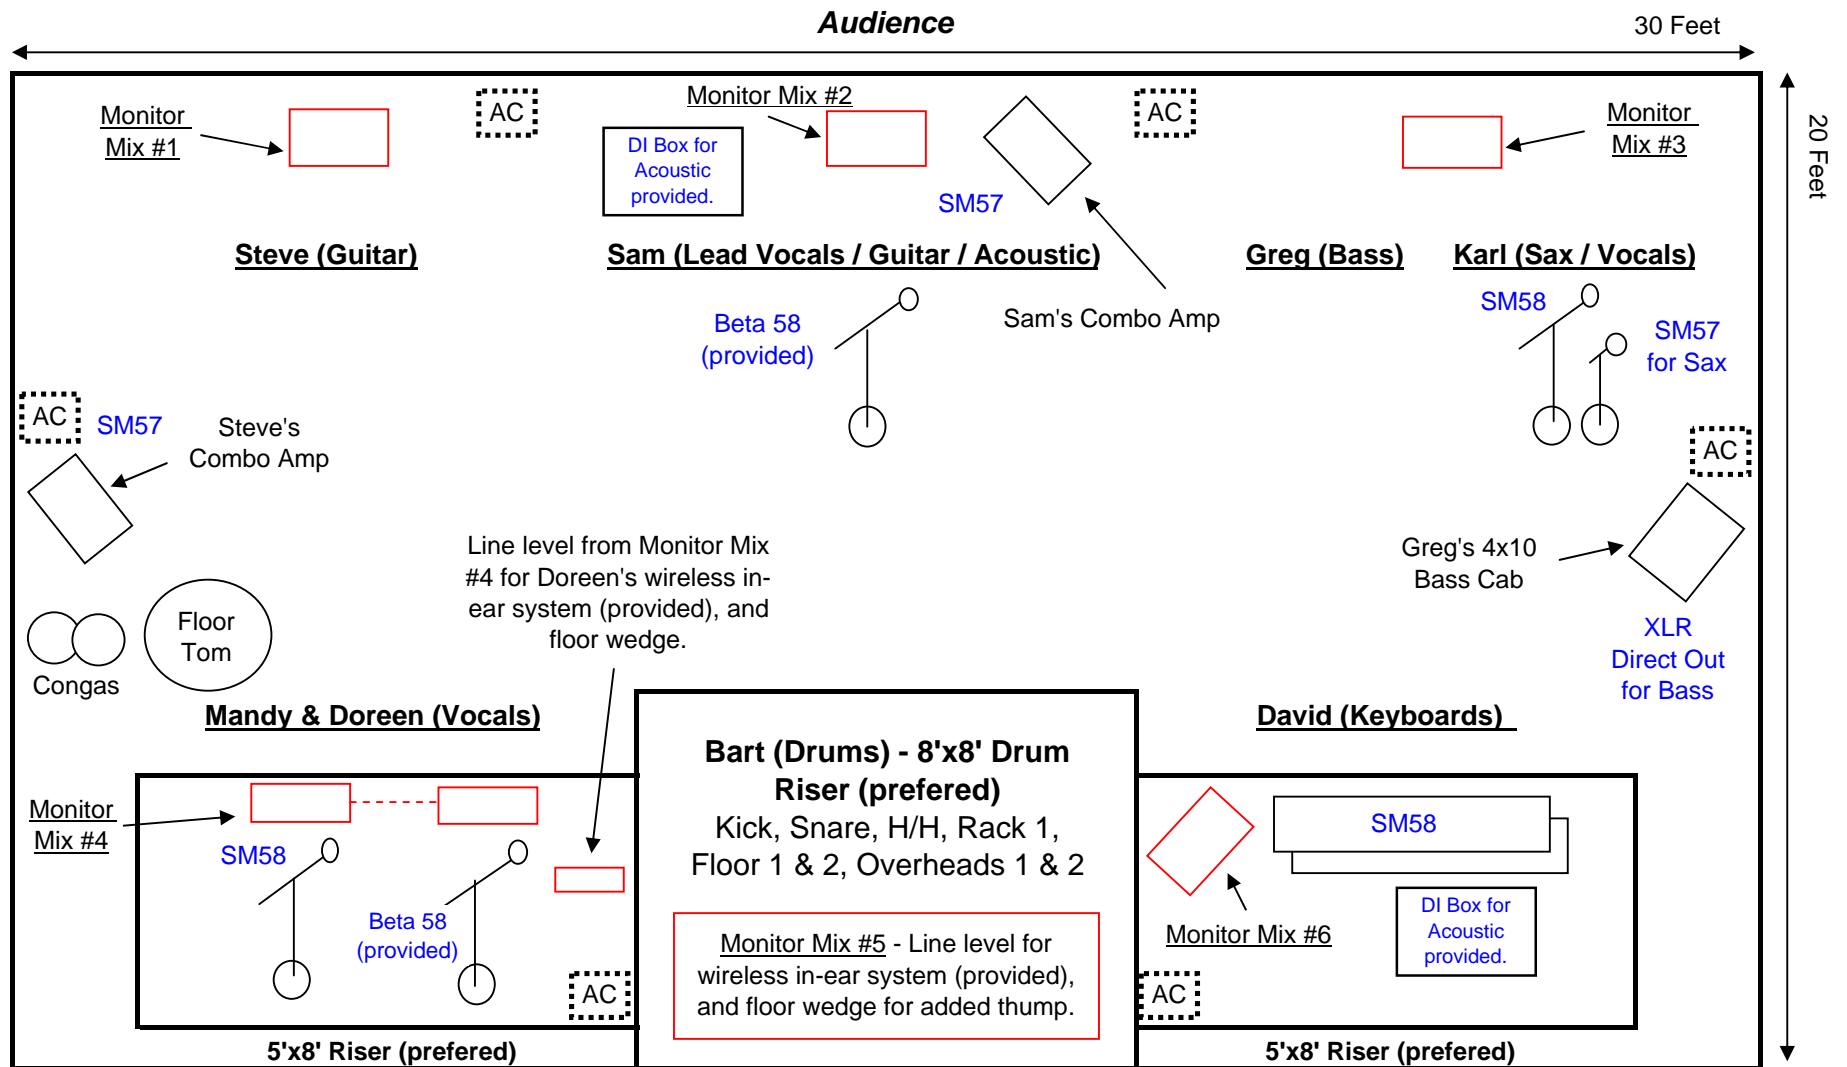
Audience

30 Feet

20 Feet

Monitor Mix #1

AC

Monitor Mix #2

DI Box for Acoustic provided.

AC

Monitor Mix #3

SM57

Steve (Guitar)

Sam (Lead Vocals / Guitar / Acoustic)

Greg (Bass)

Karl (Sax / Vocals)

Beta 58 (provided)

Sam's Combo Amp

SM58

SM57 for Sax

AC

SM57

Steve's Combo Amp

AC

Line level from Monitor Mix #4 for Doreen's wireless in-ear system (provided), and floor wedge.

Greg's 4x10 Bass Cab

Floor Tom

Congas

XLR Direct Out for Bass

Mandy & Doreen (Vocals)

David (Keyboards)

Bart (Drums) - 8'x8' Drum Riser (prefered)

Kick, Snare, H/H, Rack 1, Floor 1 & 2, Overheads 1 & 2

Monitor Mix #4

SM58

Beta 58 (provided)

AC

Monitor Mix #5 - Line level for wireless in-ear system (provided), and floor wedge for added thump.

SM58

Monitor Mix #6

DI Box for Acoustic provided.

AC

5'x8' Riser (prefered)

5'x8' Riser (prefered)